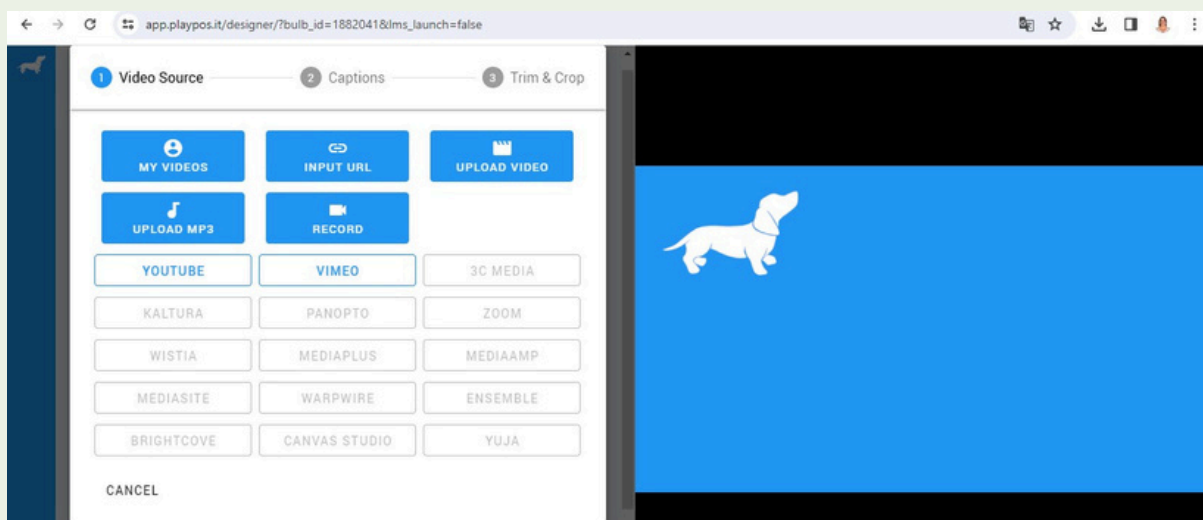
app.playpos.it/designer/?bulb_id=1882041&lms_launch=false

1 Video Source 2 Captions 3 Trim & Crop

MY VIDEOS
INPUT URL
UPLOAD VIDEO
UPLOAD MP3
RECORD

| | | |
|---|---|---|
| YOUTUBE | VIMEO | 3C MEDIA |
| KALTURA | PANOPTO | ZOOM |
| WISTIA | MEDIAPLUS | MEDIAAMP |
| MEDIASITE | WARPWIRE | ENSEMBLE |
| BRIGHTCOVE | CANVAS STUDIO | YUJA |

CANCEL